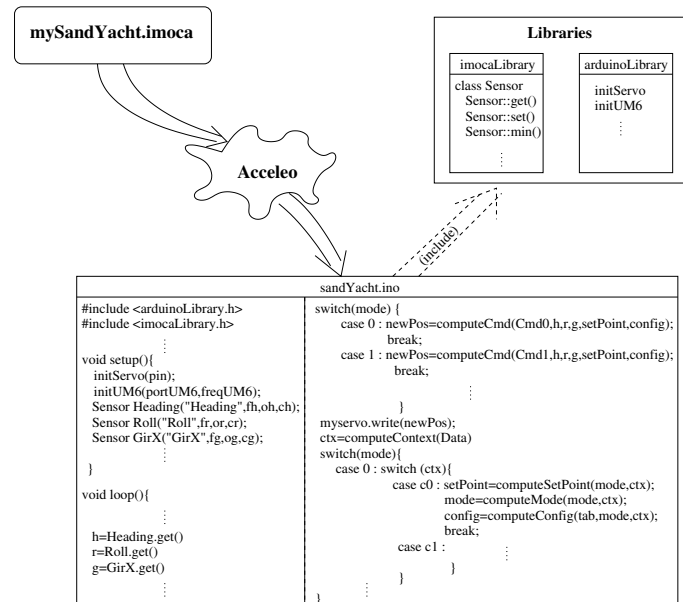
mySandYacht.imoca

Acceleo

Libraries

imocaLibrary

class Sensor
Sensor::get()
Sensor::set()
Sensor::min()
⋮

arduinoLibrary

initServo
initUM6
⋮

(include)

sandYacht.ino

#include <arduinoLibrary.h>
#include <imocaLibrary.h>
⋮
void setup(){
initServo(pin);
initUM6(portUM6,freqUM6);
Sensor Heading("Heading",fh,oh,ch);
Sensor Roll("Roll",fr,or,cr);
Sensor GirX("GirX",fg,og,cg);
⋮
}

void loop(){

h=Heading.get()
r=Roll.get()
g=GirX.get()
⋮

switch(mode) {
case 0 : newPos=computeCmd(Cmd0,h,r,g,setPoint,config);
break;
case 1 : newPos=computeCmd(Cmd1,h,r,g,setPoint,config);
break;
⋮
}
myservo.write(newPos);
ctx=computeContext(Data)
switch(mode){
case 0 : switch (ctx){
case c0 : setPoint=computeSetPoint(mode,ctx);
mode=computeMode(mode,ctx);
config=computeConfig(tab,mode,ctx);
break;
case c1 :
⋮
}
}
⋮
}